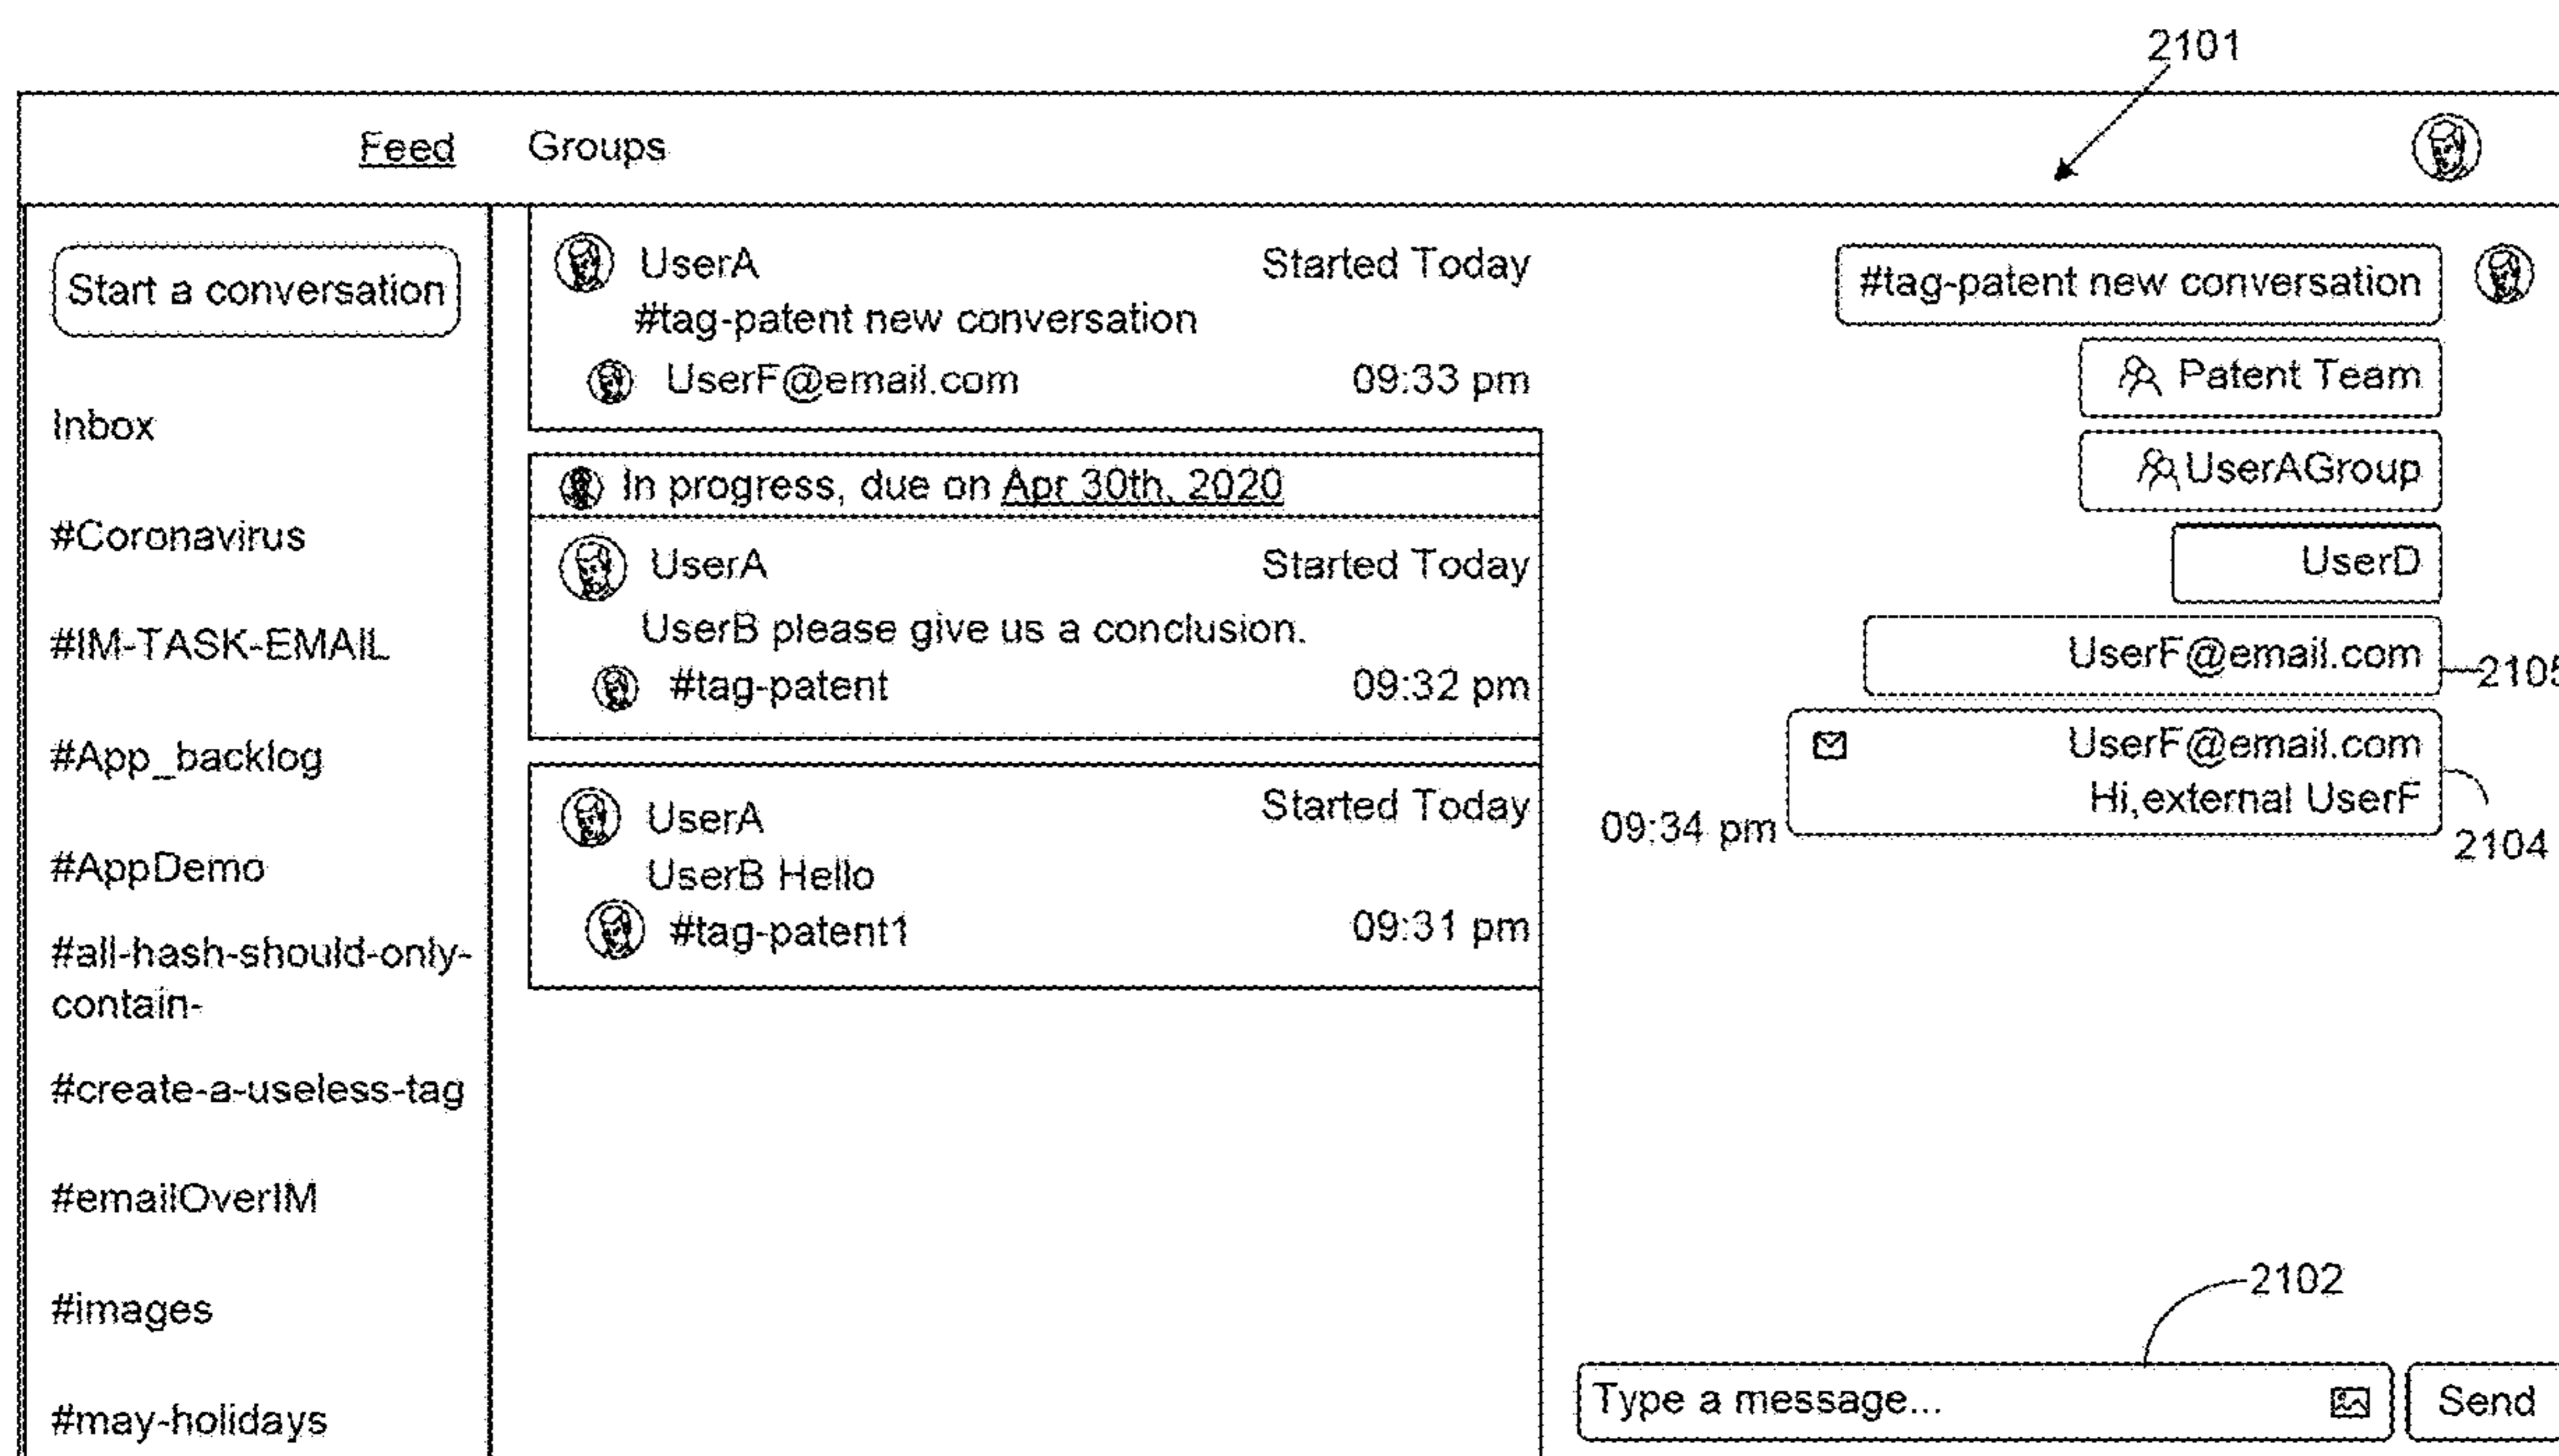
2101

Feed Groups

Start a conversation

Inbox

#Coronavirus

#IM-TASK-EMAIL

#App_backlog

#AppDemo

#all-hash-should-only-contain-

#create-a-useless-tag

#emailOverIM

#images

#may-holidays

UserA Started Today
#tag-patent new conversation
UserF@email.com 09:33 pm

In progress, due on Apr 30th, 2020

UserA Started Today
UserB please give us a conclusion.
#tag-patent 09:32 pm

UserA Started Today
UserB Hello
#tag-patent1 09:31 pm

#tag-patent new conversation

Patent Team

UserAGroup

UserD

UserF@email.com

2105

UserF@email.com
Hi,external UserF

09:34 pm

2104

2102

Type a message...

Send